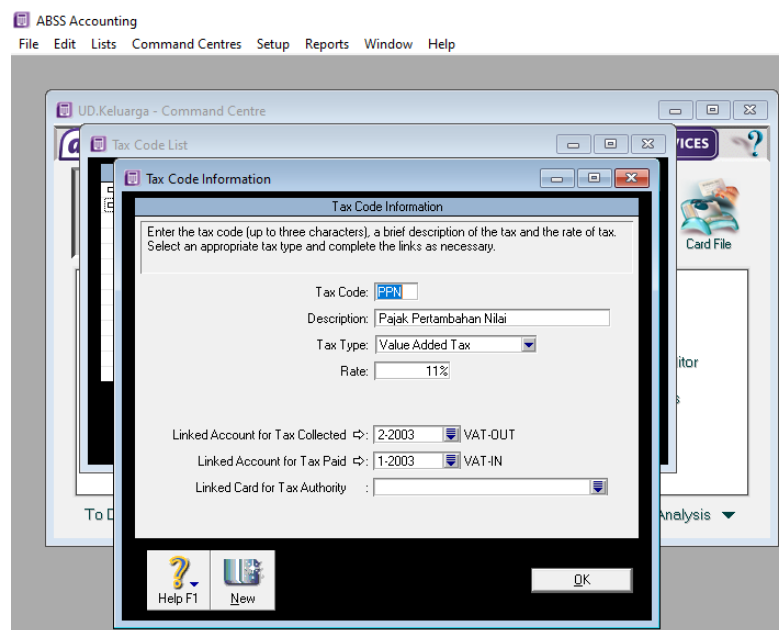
ABSS Accounting
File Edit Lists Command Centres Setup Reports Window Help

UD.Keluarga - Command Centre

Tax Code List

VICES

Tax Code Information

Tax Code Information

Enter the tax code (up to three characters), a brief description of the tax and the rate of tax. Select an appropriate tax type and complete the links as necessary.

Tax Code: PPN
Description: Pajak Pertambahan Nilai
Tax Type: Value Added Tax
Rate: 11%

Linked Account for Tax Collected ⇨: 2-2003 VAT-OUT
Linked Account for Tax Paid ⇨: 1-2003 VAT-IN
Linked Card for Tax Authority :

Card File

itor

To D

Analysis

Help F1 New

OK